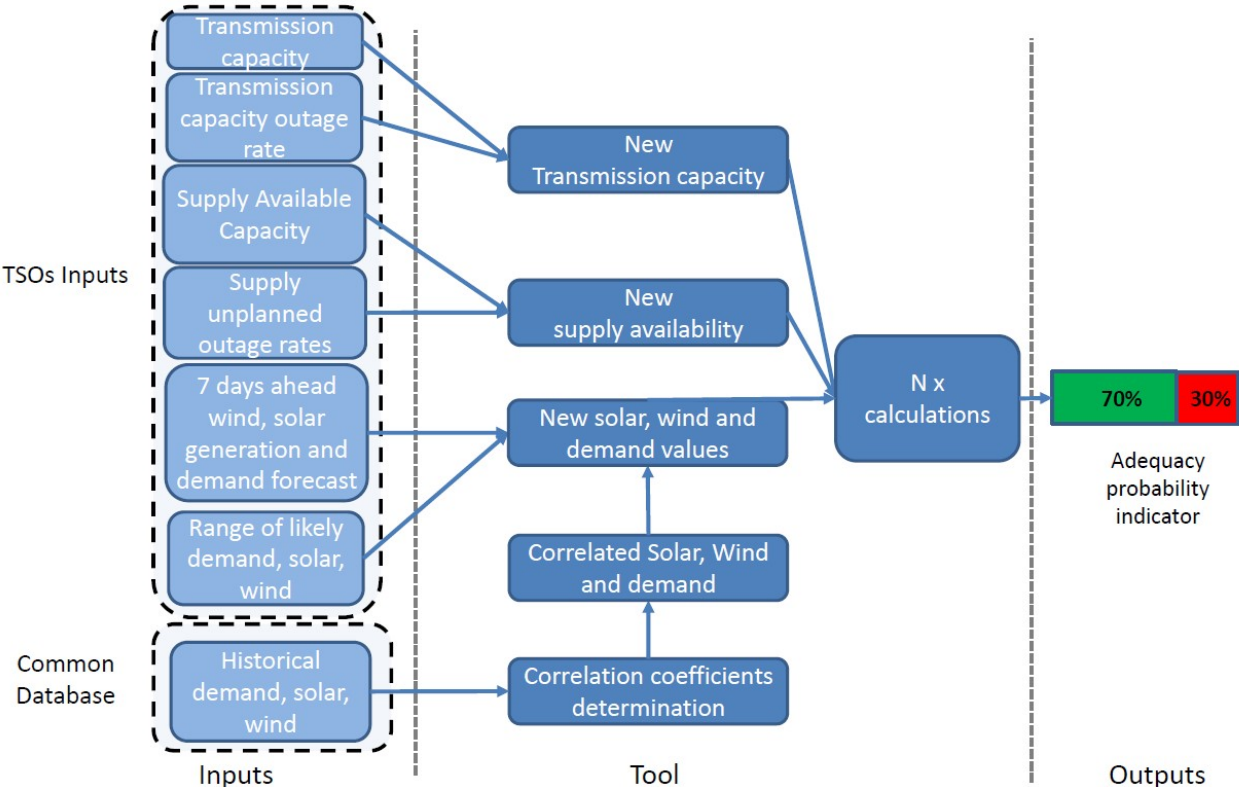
Transmission capacity

Transmission capacity outage rate

Supply Available Capacity

Supply unplanned outage rates

7 days ahead wind, solar generation and demand forecast

Range of likely demand, solar, wind

TSOs Inputs

Common Database

Historical demand, solar, wind

New Transmission capacity

New supply availability

New solar, wind and demand values

Correlated Solar, Wind and demand

Correlation coefficients determination

N x calculations

70%

30%

Adequacy probability indicator

Inputs

Tool

Outputs